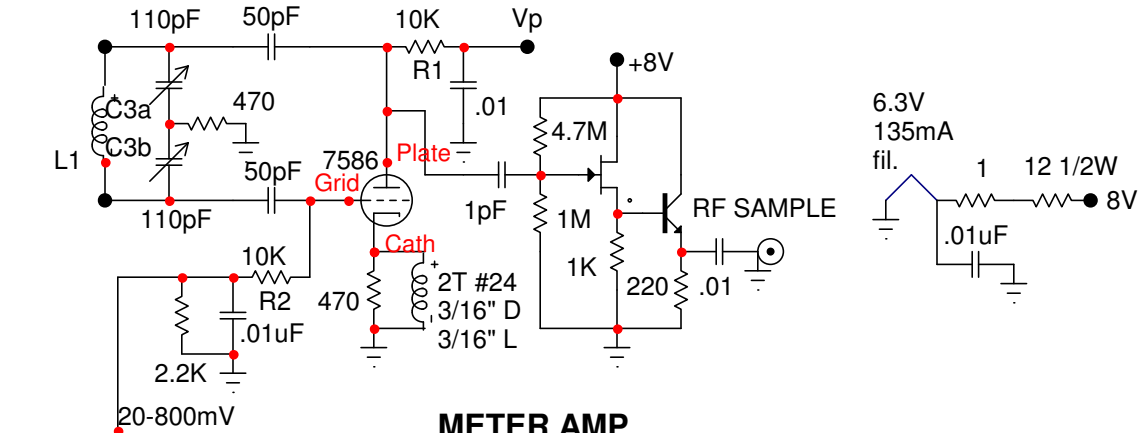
110pF
50pF
10K
Vp
R1
+8V
C3a
470
.01
4.7M
L1
C3b
7586
Plate
50pF
Grid
1pF
1M
RF SAMPLE
110pF
Cath
10K
R2
2T #24
3/16" D
3/16" L
470
1K
220
.01
.01uF
2.2K
20-800mV
METER AMP
6.3V
135mA
fil.
1
12 1/2W
8V
.01uF